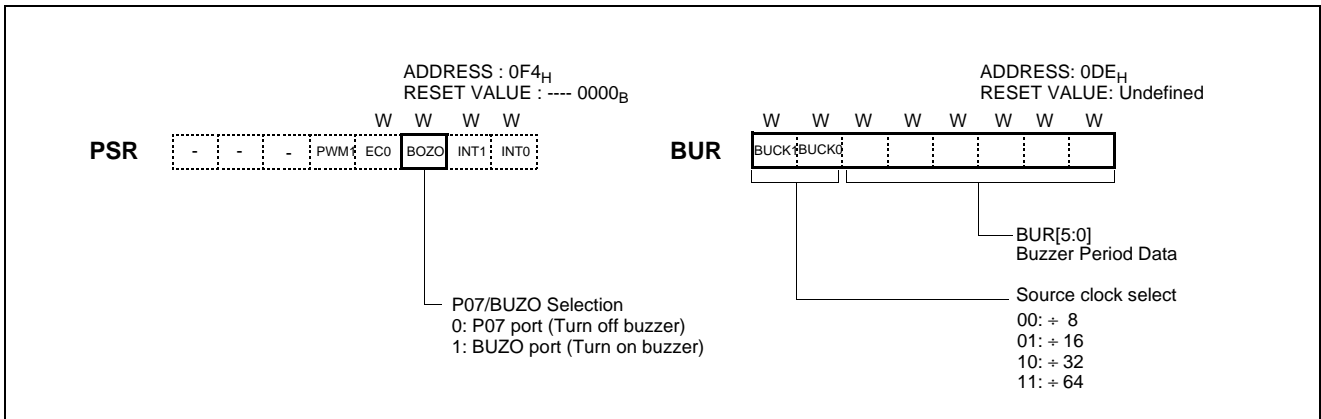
ADDRESS : $0F4_H$
RESET VALUE : ---- $0000_B$

W W W W

PSR

| - | - | - | PWM1 | EC0 | BOZO | INT1 | INT0 |
|---|---|---|---|---|---|---|---|

P07/BUZO Selection
0: P07 port (Turn off buzzer)
1: BUZO port (Turn on buzzer)

ADDRESS: $0DE_H$
RESET VALUE: Undefined

W W W W W W W W

BUR

| BUCK1 | BUCK0 | | | | | | |
|---|---|---|---|---|---|---|---|

BUR[5:0]
Buzzer Period Data

Source clock select
00: ÷ 8
01: ÷ 16
10: ÷ 32
11: ÷ 64